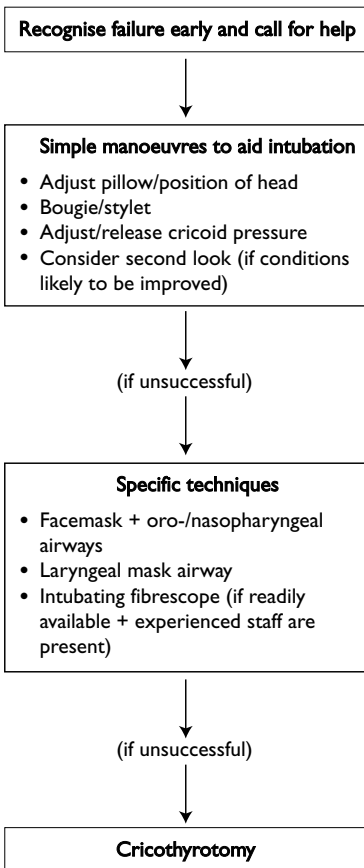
Recognise failure early and call for help

Simple manoeuvres to aid intubation

- Adjust pillow/position of head
- Bougie/stylet
- Adjust/release cricoid pressure
- Consider second look (if conditions likely to be improved)

(if unsuccessful)

Specific techniques

- Facemask + oro-/nasopharyngeal airways
- Laryngeal mask airway
- Intubating fibrescope (if readily available + experienced staff are present)

(if unsuccessful)

Cricothyrotomy